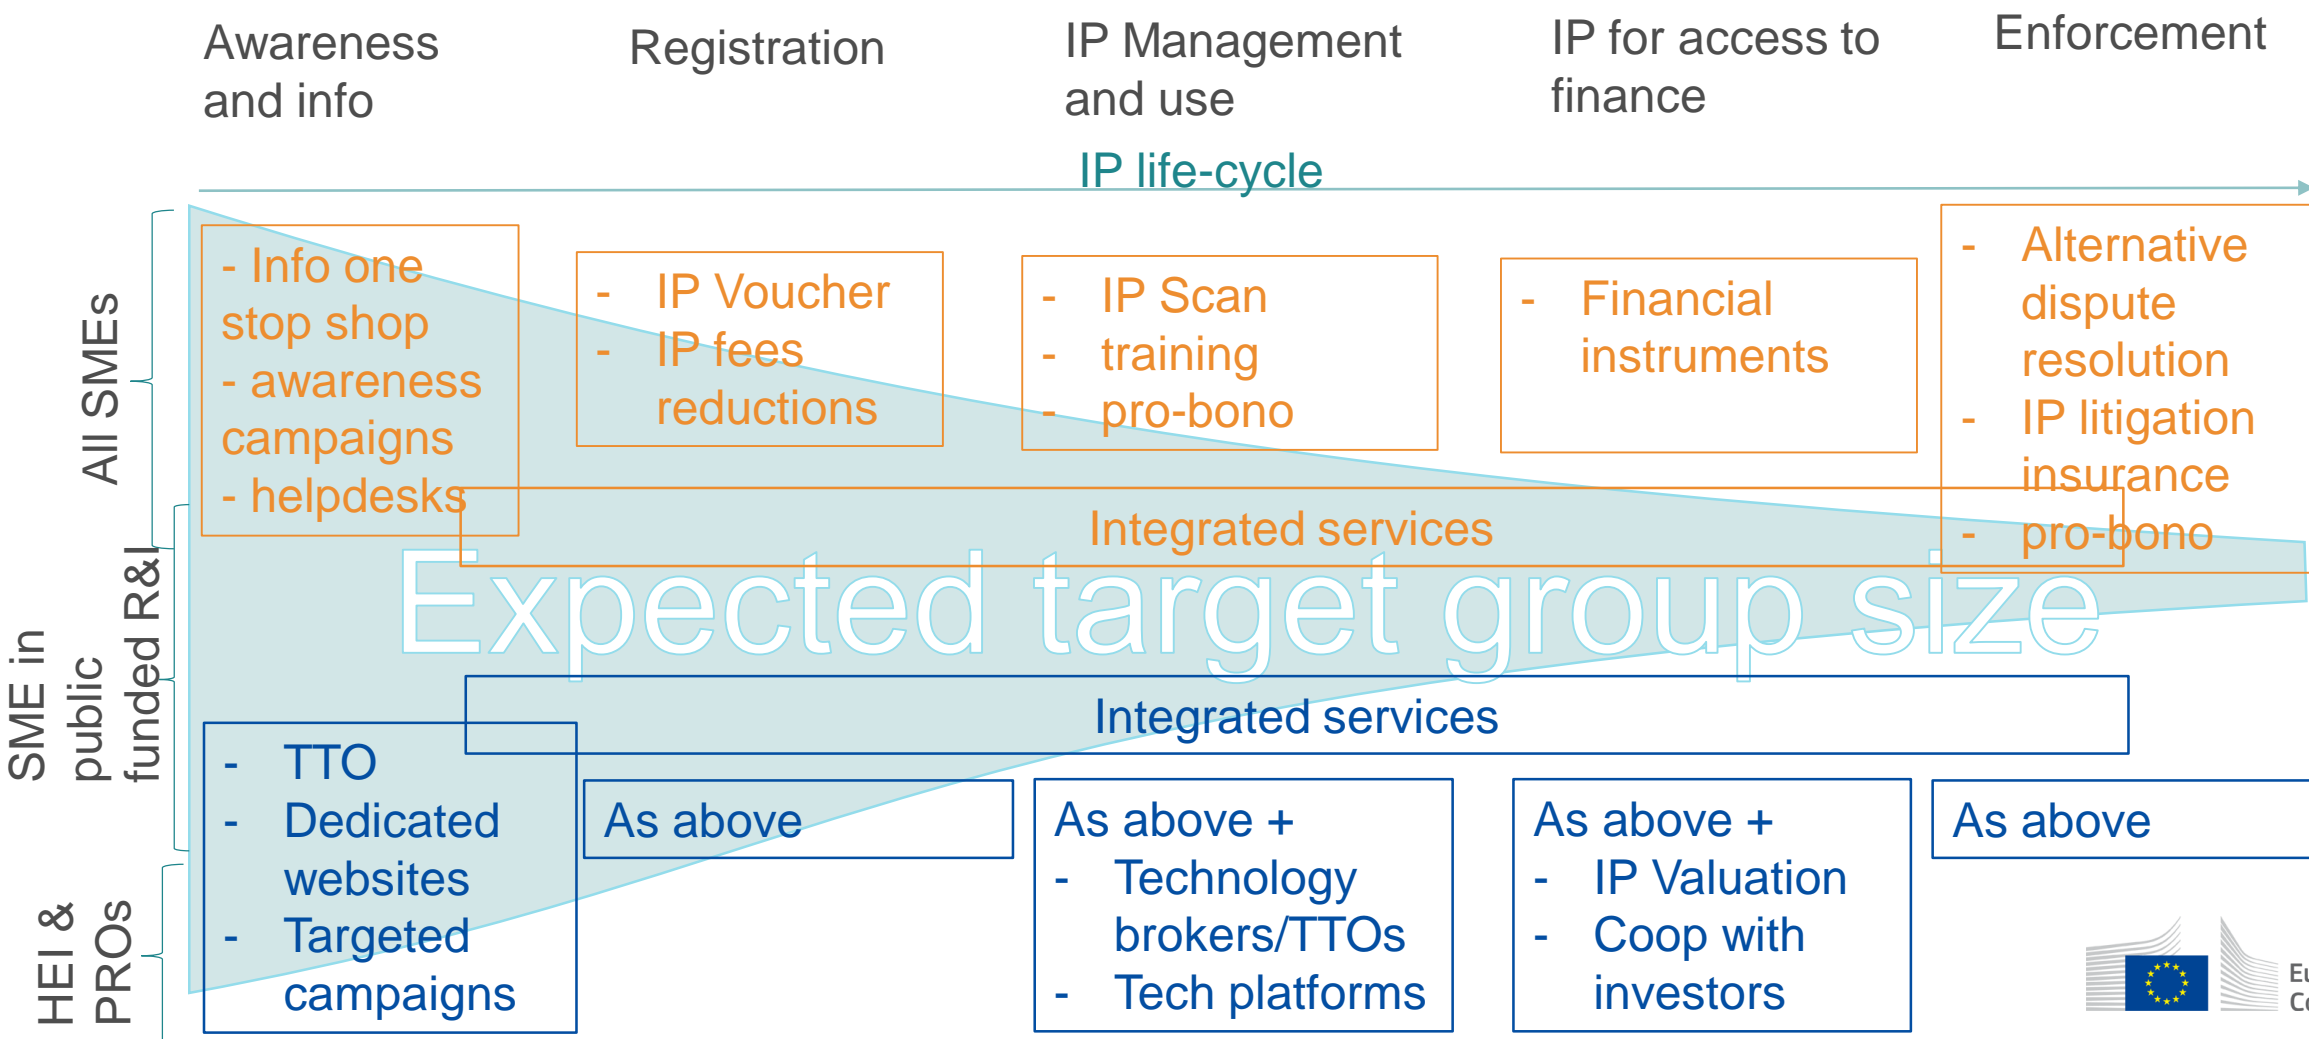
Awareness and info

Registration

IP Management and use

IP for access to finance

Enforcement

IP life-cycle

All SMEs

SME in public funded R&I

HEI & PROs

- Info one stop shop
- awareness campaigns
- helpdesks

- IP Voucher
- IP fees reductions

- IP Scan
- training
- pro-bono

- Financial instruments

- Alternative dispute resolution
- IP litigation insurance
- pro-bono

Integrated services

Expected target group size

Integrated services

- TTO
- Dedicated websites
- Targeted campaigns

As above

As above +
- Technology brokers/TTOs
- Tech platforms

As above +
- IP Valuation
- Coop with investors

As above

Eu
Co